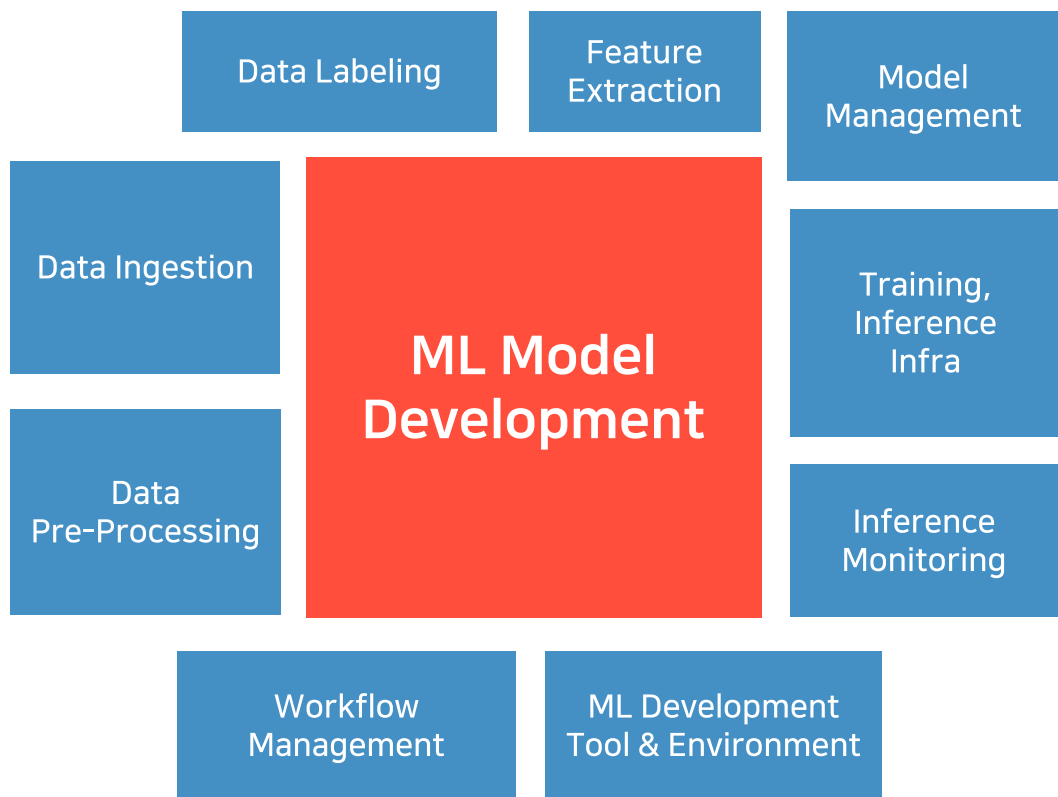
Data Labeling

Feature Extraction

Model Management

Data Ingestion

ML Model Development

Training, Inference Infra

Data Pre-Processing

Inference Monitoring

Workflow Management

ML Development Tool & Environment